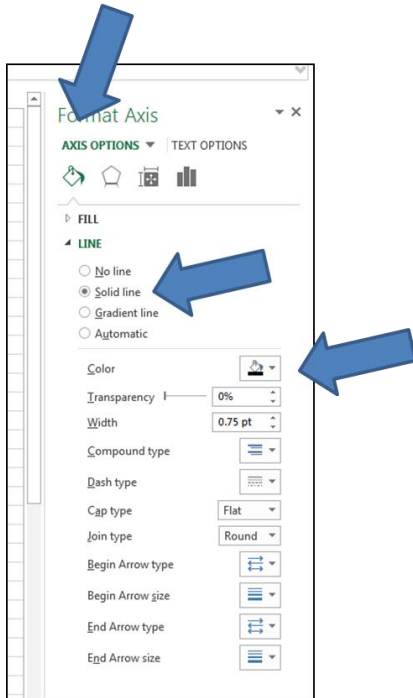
Format Axis

AXIS OPTIONS ▾ TEXT OPTIONS

▷ FILL

◢ LINE

No line

Solid line

Gradient line

Automatic

Color

Transparency 0%

Width 0.75 pt

Compound type

Dash type

Cap type Flat

Join type Round

Begin Arrow type

Begin Arrow size

End Arrow type

End Arrow size